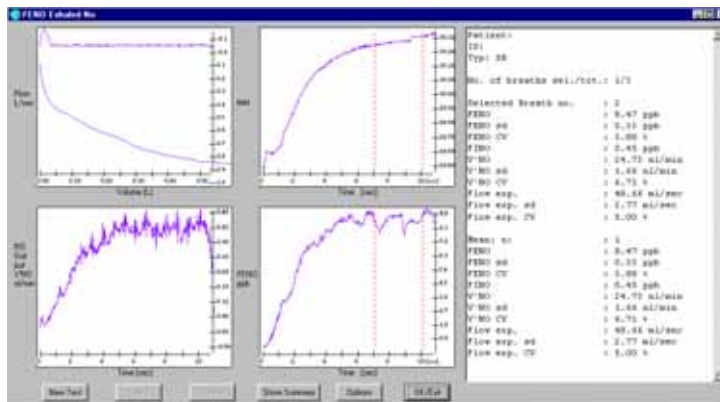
FENO Exhaled No

Flow L/sec

Volume [L]

NO Out Inf VNO ml/sec

Time [sec]

Time [sec]

FENO ppb

Time [sec]

Patient:
ID:
Typ: SB

No. of breaths sel./tot.: 1/1

Selected Breath no. : 1
FENO : 8.47 ppb
FENO sd : 0.33 ppb
FENO CV : 3.88 %
FINO : 0.45 ppb
V'NO : 24.73 nl/min
V'NO sd : 1.66 nl/min
V'NO CV : 6.71 %
Flow exp. : 48.66 ml/sec
Flow exp. sd : 2.77 ml/sec
Flow exp. CV : 5.00 %

Mean: n: : 1
FENO : 8.47 ppb
FENO sd : 0.33 ppb
FENO CV : 3.88 %
FINO : 0.45 ppb
V'NO : 24.73 nl/min
V'NO sd : 1.66 nl/min
V'NO CV : 6.71 %
Flow exp. : 48.66 ml/sec
Flow exp. sd : 2.77 ml/sec
Flow exp. CV : 5.00 %

New Test

Show Summary

Options

OK/Exit